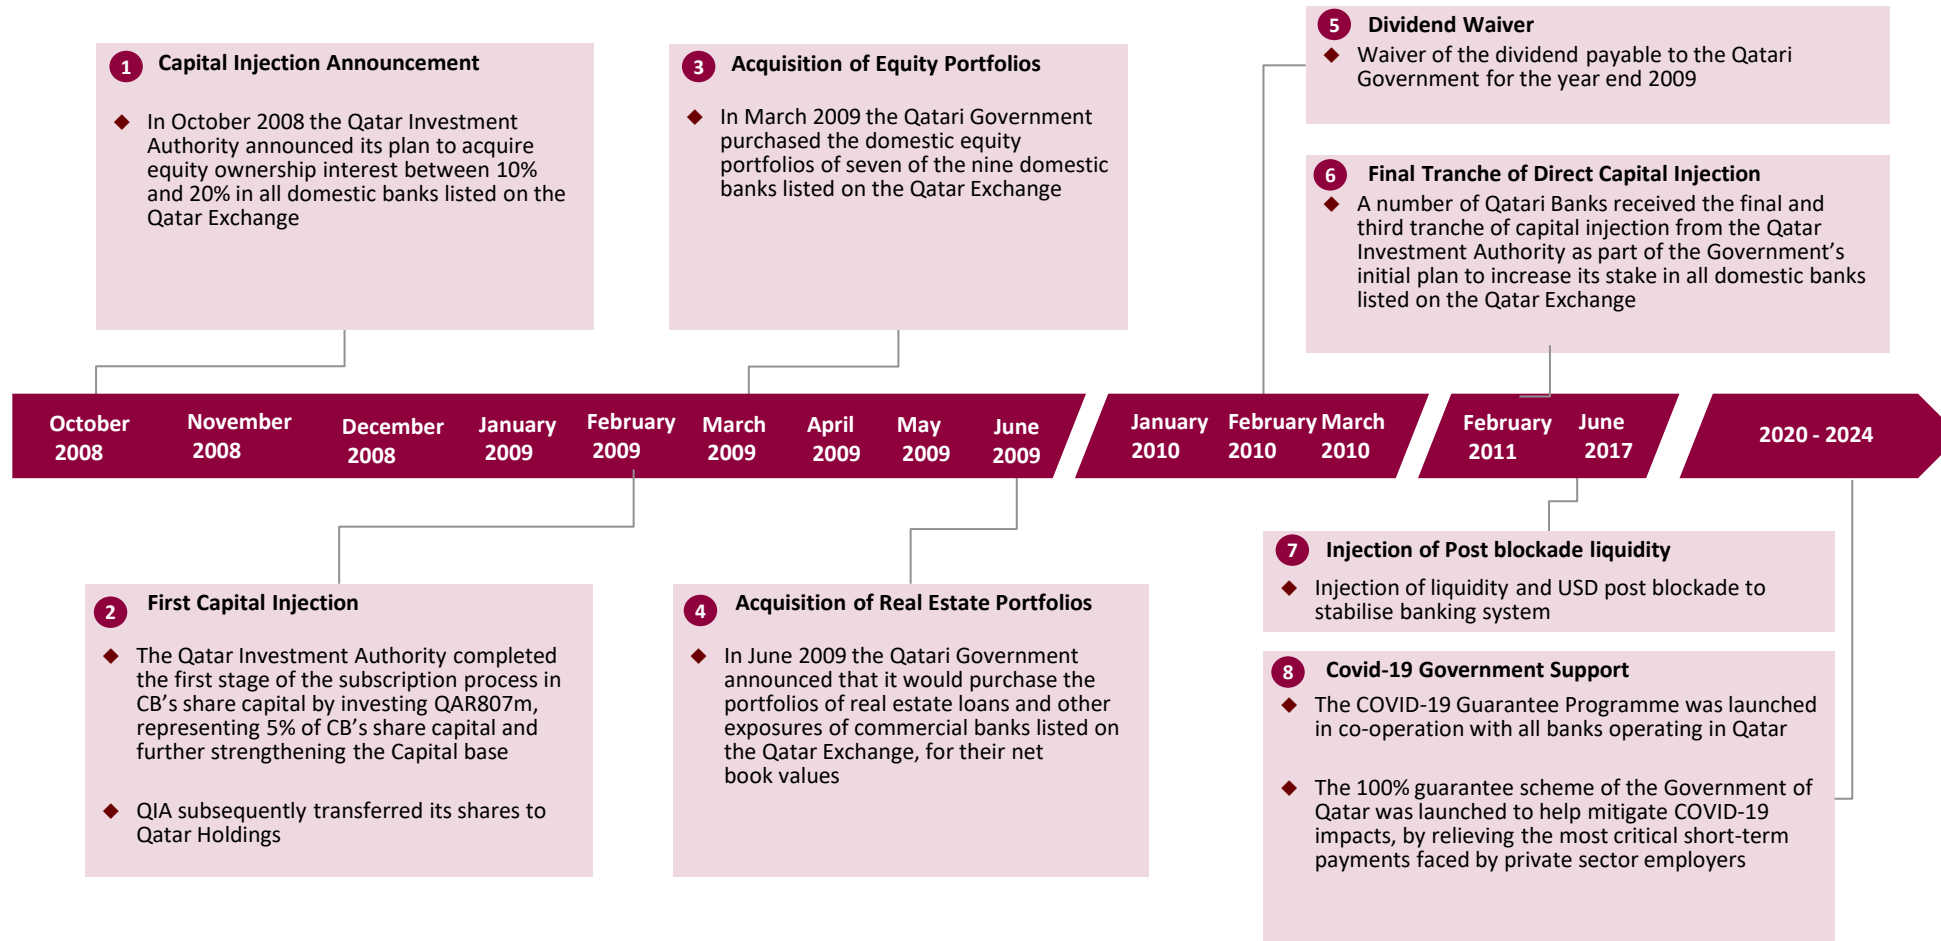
1 Capital Injection Announcement

In October 2008 the Qatar Investment Authority announced its plan to acquire equity ownership interest between 10% and 20% in all domestic banks listed on the Qatar Exchange

3 Acquisition of Equity Portfolios

In March 2009 the Qatari Government purchased the domestic equity portfolios of seven of the nine domestic banks listed on the Qatar Exchange

5 Dividend Waiver

Waiver of the dividend payable to the Qatari Government for the year end 2009

6 Final Tranche of Direct Capital Injection

A number of Qatari Banks received the final and third tranche of capital injection from the Qatar Investment Authority as part of the Government's initial plan to increase its stake in all domestic banks listed on the Qatar Exchange

October 2008 | November 2008 | December 2008 | January 2009 | February 2009 | March 2009 | April 2009 | May 2009 | June 2009 | January 2010 | February 2010 | March 2010 | February 2011 | June 2017 | 2020 - 2024

2 First Capital Injection

The Qatar Investment Authority completed the first stage of the subscription process in CB's share capital by investing QAR807m, representing 5% of CB's share capital and further strengthening the Capital base

QIA subsequently transferred its shares to Qatar Holdings

4 Acquisition of Real Estate Portfolios

In June 2009 the Qatari Government announced that it would purchase the portfolios of real estate loans and other exposures of commercial banks listed on the Qatar Exchange, for their net book values

7 Injection of Post blockade liquidity

Injection of liquidity and USD post blockade to stabilise banking system

8 Covid-19 Government Support

The COVID-19 Guarantee Programme was launched in co-operation with all banks operating in Qatar

The 100% guarantee scheme of the Government of Qatar was launched to help mitigate COVID-19 impacts, by relieving the most critical short-term payments faced by private sector employers